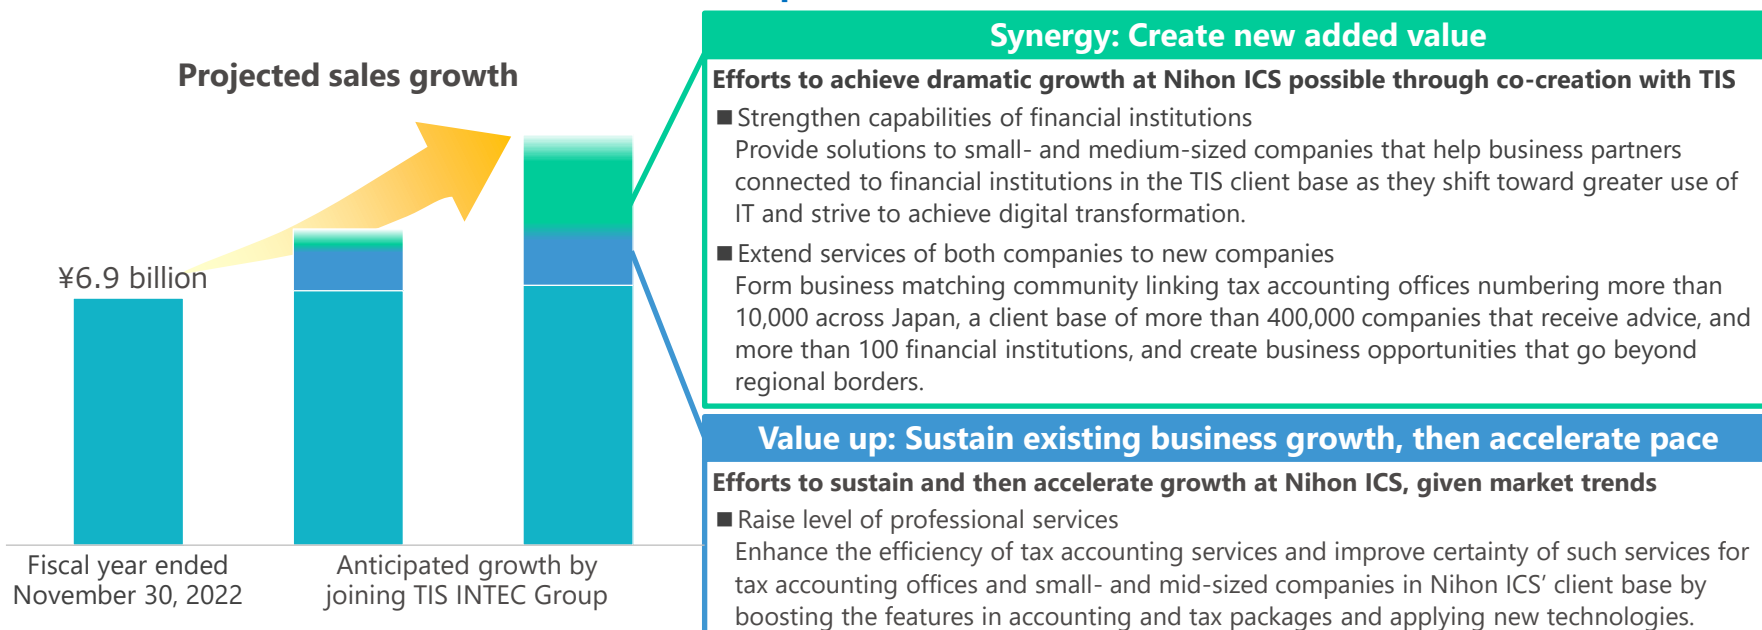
Projected sales growth

¥6.9 billion

Fiscal year ended November 30, 2022

Anticipated growth by joining TIS INTEC Group

Synergy: Create new added value

Efforts to achieve dramatic growth at Nihon ICS possible through co-creation with TIS

■Strengthen capabilities of financial institutions
Provide solutions to small- and medium-sized companies that help business partners connected to financial institutions in the TIS client base as they shift toward greater use of IT and strive to achieve digital transformation.

■Extend services of both companies to new companies
Form business matching community linking tax accounting offices numbering more than 10,000 across Japan, a client base of more than 400,000 companies that receive advice, and more than 100 financial institutions, and create business opportunities that go beyond regional borders.

Value up: Sustain existing business growth, then accelerate pace

Efforts to sustain and then accelerate growth at Nihon ICS, given market trends

■Raise level of professional services
Enhance the efficiency of tax accounting services and improve certainty of such services for tax accounting offices and small- and mid-sized companies in Nihon ICS' client base by boosting the features in accounting and tax packages and applying new technologies.